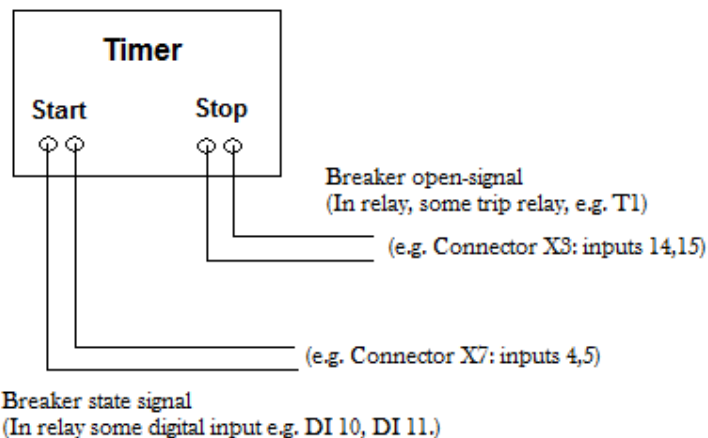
Timer

Start

Stop

Breaker open-signal
(In relay, some trip relay, e.g. T1)

(e.g. Connector X3: inputs 14,15)

(e.g. Connector X7: inputs 4,5)

Breaker state signal
(In relay some digital input e.g. DI 10, DI 11.)